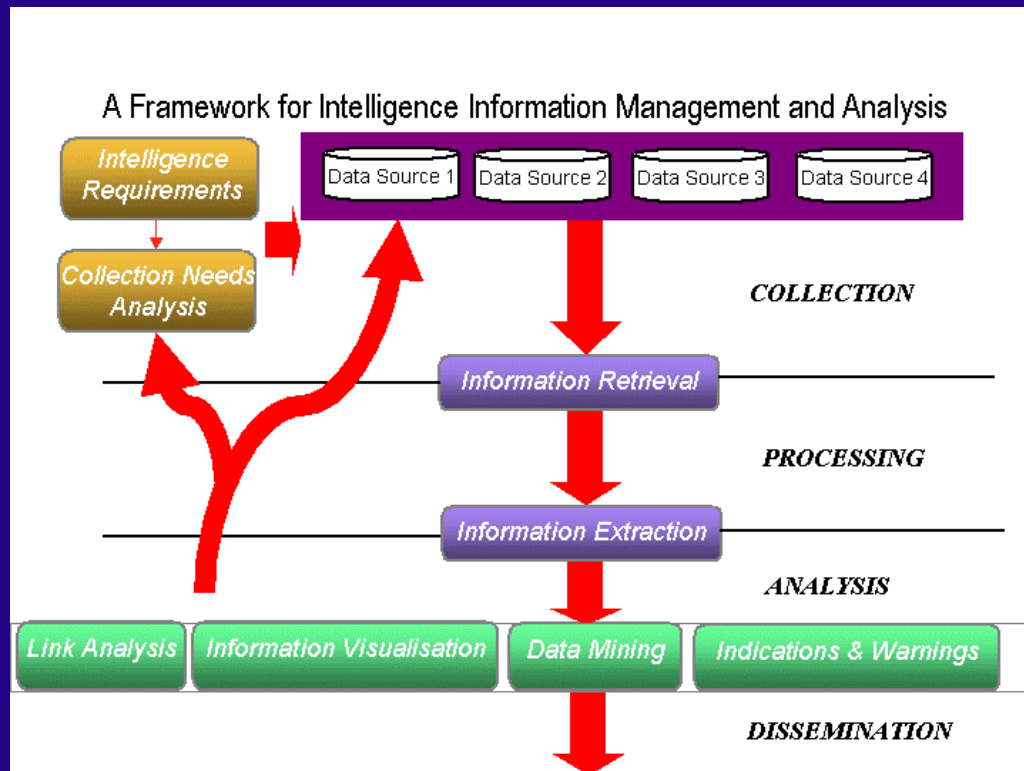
A Framework for Intelligence Information Management and Analysis

Intelligence Requirements

Collection Needs Analysis

Data Source 1

Data Source 2

Data Source 3

Data Source 4

COLLECTION

Information Retrieval

PROCESSING

Information Extraction

ANALYSIS

Link Analysis

Information Visualisation

Data Mining

Indications & Warnings

DISSEMINATION